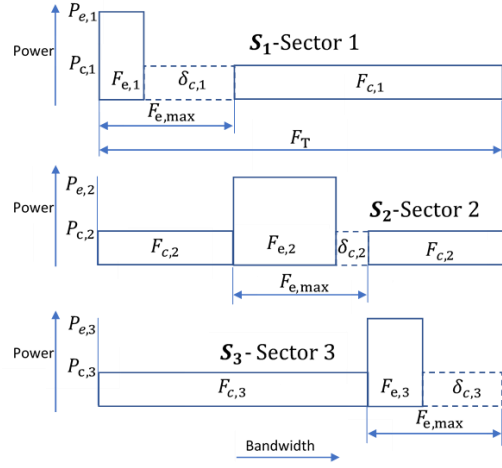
$P_{e,1}$
Power
$P_{c,1}$
$\boldsymbol{S_1}$-Sector 1
$F_{e,1}$ $\delta_{c,1}$ $F_{c,1}$
$F_{e,\max}$
$F_T$

$P_{e,2}$
Power
$P_{c,2}$
$\boldsymbol{S_2}$-Sector 2
$F_{c,2}$ $F_{e,2}$ $\delta_{c,2}$ $F_{c,2}$
$F_{e,\max}$

$P_{e,3}$
Power
$P_{c,3}$
$\boldsymbol{S_3}$- Sector 3
$F_{c,3}$ $F_{e,3}$ $\delta_{c,3}$
$F_{e,\max}$
Bandwidth